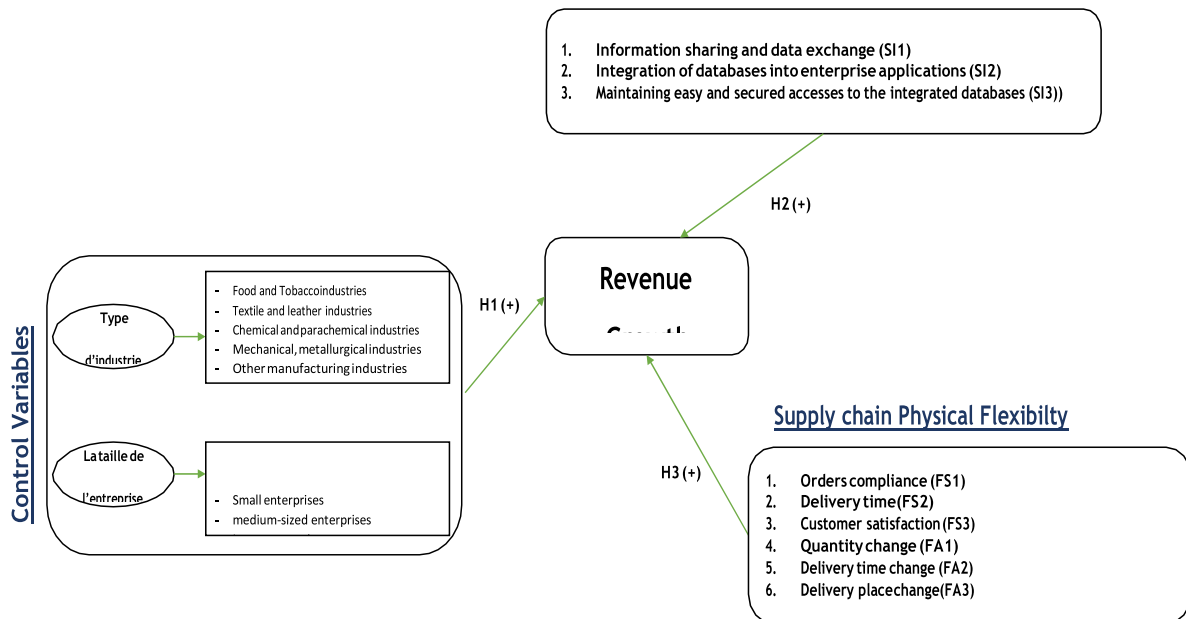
1. Information sharing and data exchange (SI1)
2. Integration of databases into enterprise applications (SI2)
3. Maintaining easy and secured accesses to the integrated databases (SI3))

H2 (+)

Revenue
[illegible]

H1 (+)

Control Variables

Type d'industrie

- Food and Tobaccoindustries
- Textile and leather industries
- Chemical and parachemical industries
- Mechanical, metallurgical industries
- Other manufacturing industries

La taille de l'entreprise

- Small enterprises
- medium-sized enterprises

Supply chain Physical Flexibilty

H3 (+)

1. Orders compliance (FS1)
2. Delivery time(FS2)
3. Customer satisfaction (FS3)
4. Quantity change (FA1)
5. Delivery time change (FA2)
6. Delivery placechange(FA3)